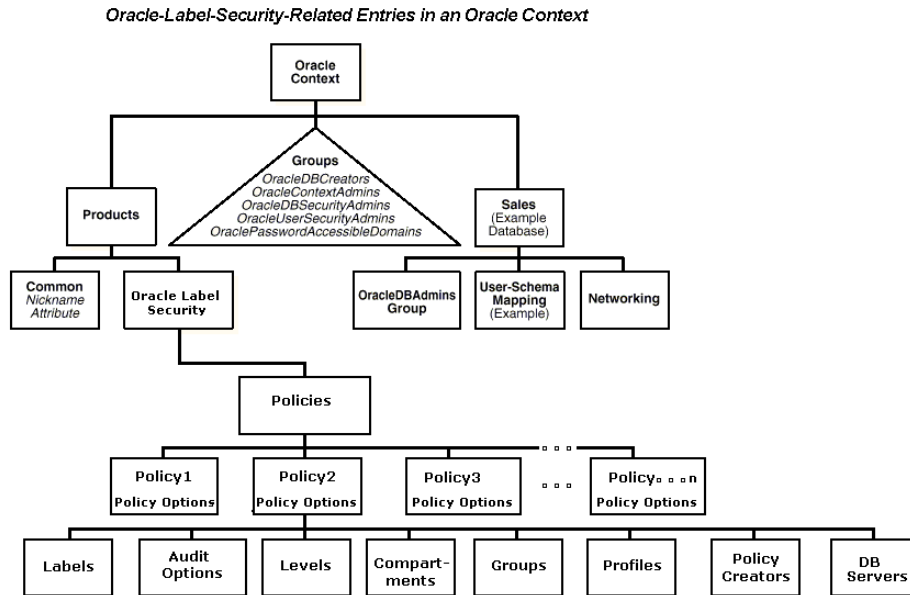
Oracle-Label-Security-Related Entries in an Oracle Context

Oracle Context

Groups
OracleDBCreators
OracleContextAdmins
OracleDBSecurityAdmins
OracleUserSecurityAdmins
OraclePasswordAccessibleDomains

Products

Sales
(Example Database)

Common
Nickname
Attribute

Oracle Label Security

OracleDBAdmins Group

User-Schema Mapping
(Example)

Networking

Policies

Policy1
Policy Options

Policy2
Policy Options

Policy3
Policy Options

. . .

. . .

Policy. . . n
Policy Options

Labels

Audit Options

Levels

Compart-ments

Groups

Profiles

Policy Creators

DB Servers